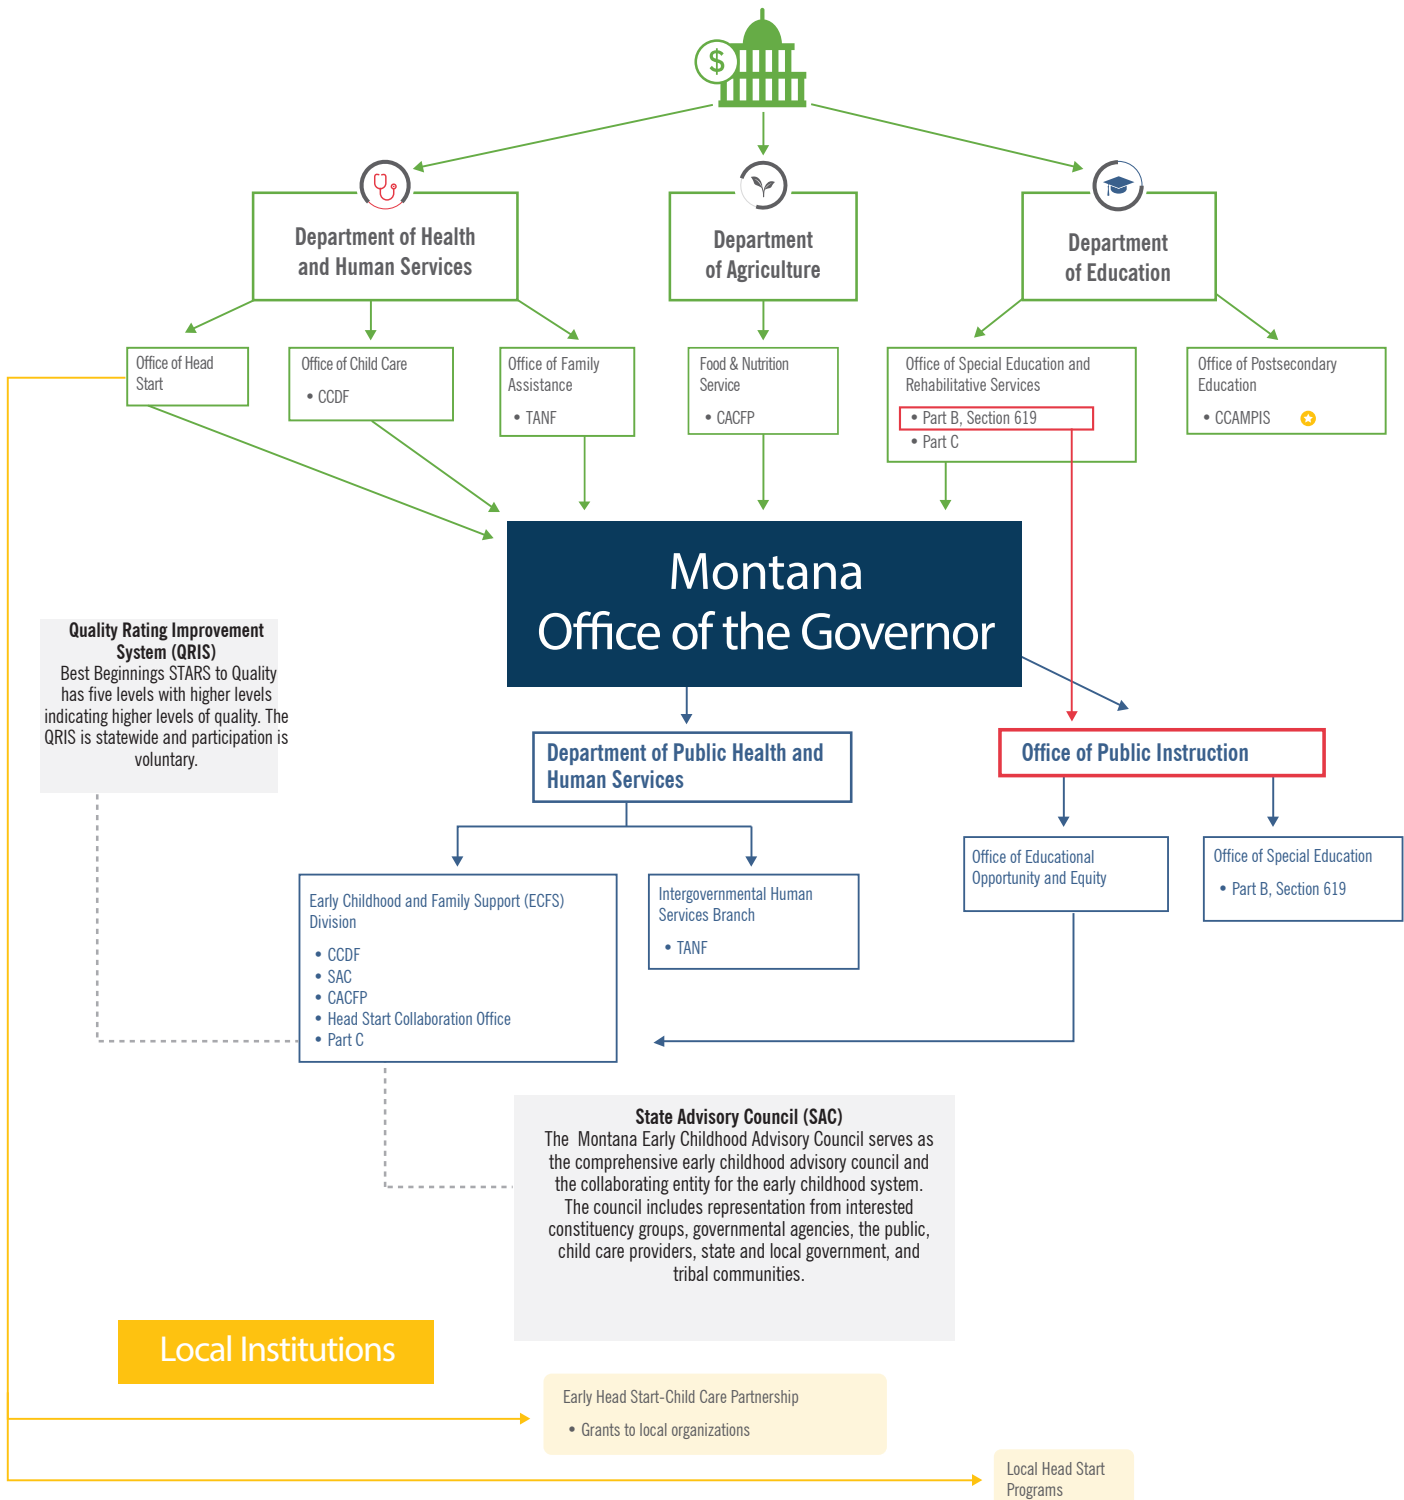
$

Department of Health and Human Services

Department of Agriculture

Department of Education

Office of Head Start

Office of Child Care
• CCDF

Office of Family Assistance
• TANF

Food & Nutrition Service
• CACFP

Office of Special Education and Rehabilitative Services
• Part B, Section 619
• Part C

Office of Postsecondary Education
• CCAMPIS

Montana
Office of the Governor

Quality Rating Improvement System (QRIS)
Best Beginnings STARS to Quality has five levels with higher levels indicating higher levels of quality. The QRIS is statewide and participation is voluntary.

Department of Public Health and Human Services

Office of Public Instruction

Office of Educational Opportunity and Equity

Office of Special Education
• Part B, Section 619

Early Childhood and Family Support (ECFS) Division
• CCDF
• SAC
• CACFP
• Head Start Collaboration Office
• Part C

Intergovernmental Human Services Branch
• TANF

State Advisory Council (SAC)
The Montana Early Childhood Advisory Council serves as the comprehensive early childhood advisory council and the collaborating entity for the early childhood system. The council includes representation from interested constituency groups, governmental agencies, the public, child care providers, state and local government, and tribal communities.

Local Institutions

Early Head Start-Child Care Partnership
• Grants to local organizations

Local Head Start Programs